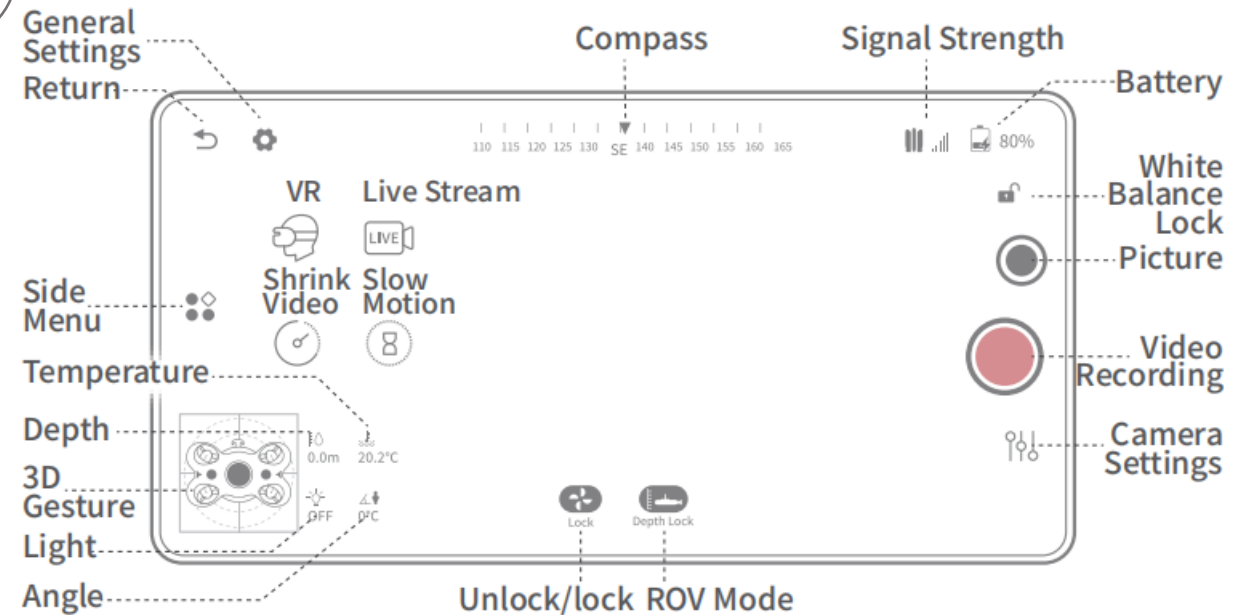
General Settings

Return

Compass

Signal Strength

Battery

110 115 120 125 130 SE 140 145 150 155 160 165

80%

White Balance Lock

VR

Live Stream

LIVE

Shrink Video

Slow Motion

Picture

Side Menu

Video Recording

Temperature

Depth

0.0m

20.2°C

Camera Settings

3D Gesture

OFF

0°C

Lock

Depth Lock

Light

Angle

Unlock/lock

ROV Mode